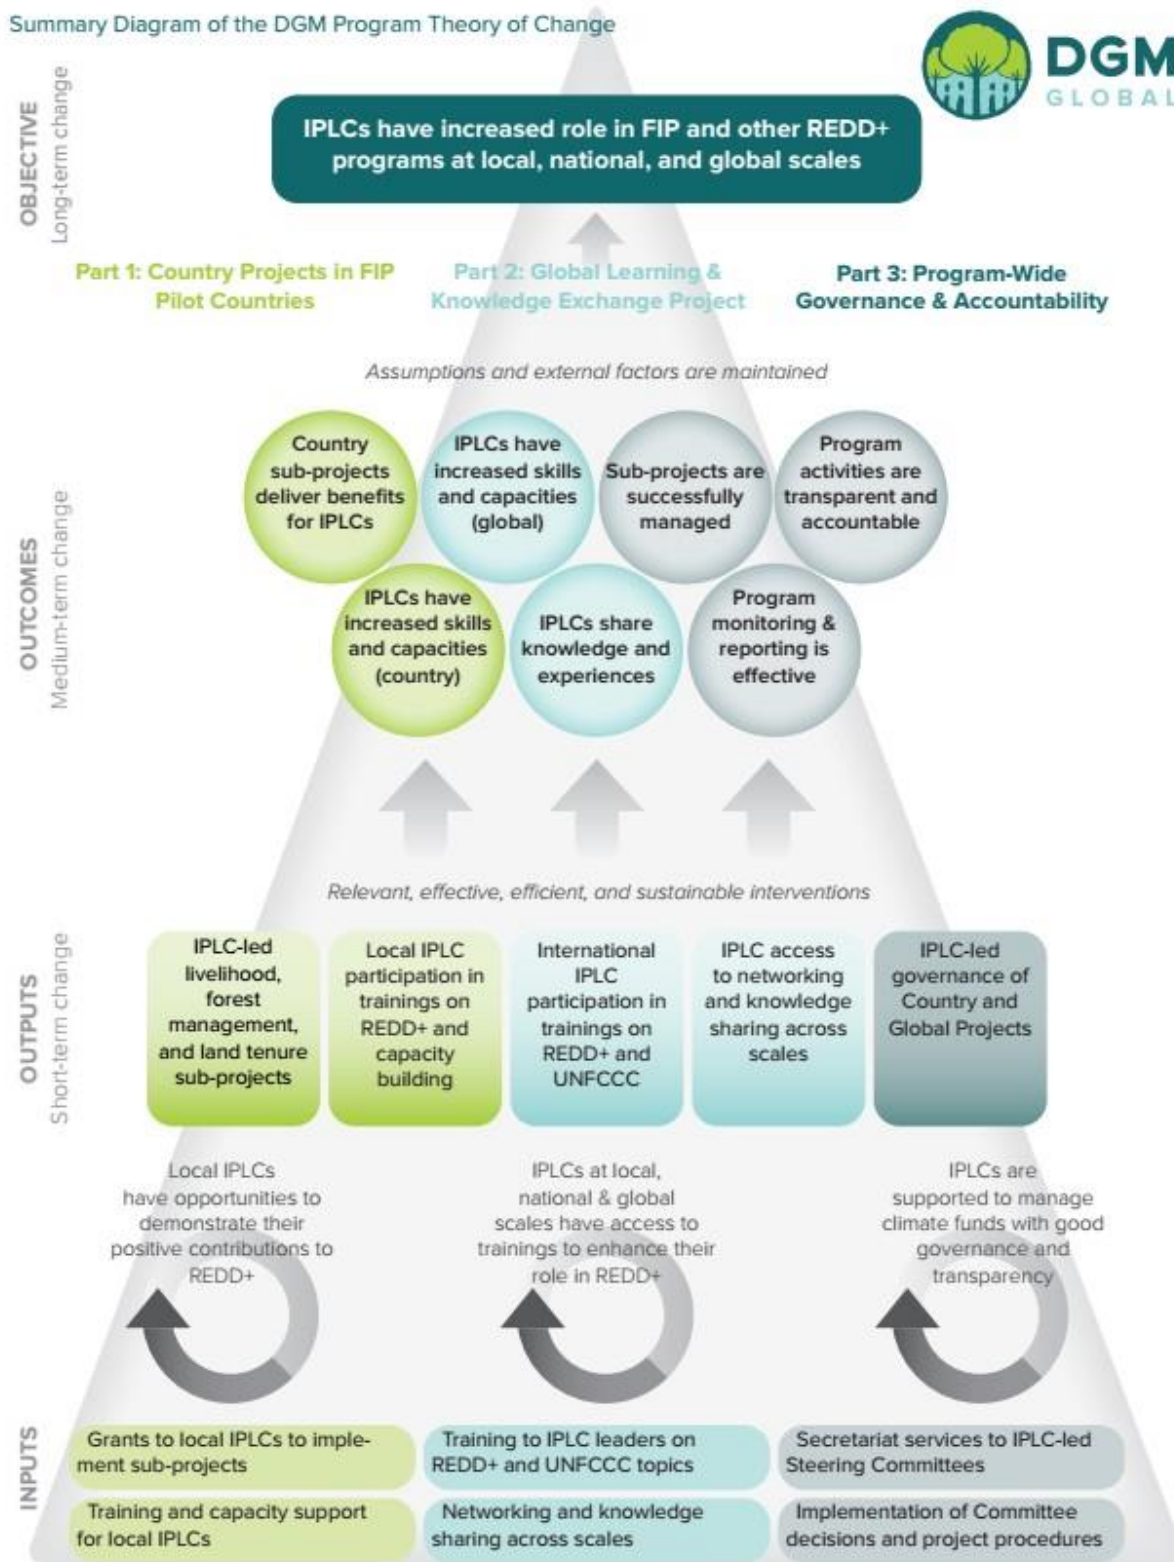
Summary Diagram of the DGM Program Theory of Change

DGM GLOBAL

OBJECTIVE
Long-term change

IPLCs have increased role in FIP and other REDD+ programs at local, national, and global scales

Part 1: Country Projects in FIP Pilot Countries

Part 2: Global Learning & Knowledge Exchange Project

Part 3: Program-Wide Governance & Accountability

Assumptions and external factors are maintained

OUTCOMES
Medium-term change

Country sub-projects deliver benefits for IPLCs

IPLCs have increased skills and capacities (global)

Sub-projects are successfully managed

Program activities are transparent and accountable

IPLCs have increased skills and capacities (country)

IPLCs share knowledge and experiences

Program monitoring & reporting is effective

Relevant, effective, efficient, and sustainable interventions

OUTPUTS
Short-term change

IPLC-led livelihood, forest management, and land tenure sub-projects

Local IPLC participation in trainings on REDD+ and capacity building

International IPLC participation in trainings on REDD+ and UNFCCC

IPLC access to networking and knowledge sharing across scales

IPLC-led governance of Country and Global Projects

Local IPLCs have opportunities to demonstrate their positive contributions to REDD+

IPLCs at local, national & global scales have access to trainings to enhance their role in REDD+

IPLCs are supported to manage climate funds with good governance and transparency

INPUTS

Grants to local IPLCs to implement sub-projects

Training to IPLC leaders on REDD+ and UNFCCC topics

Secretariat services to IPLC-led Steering Committees

Training and capacity support for local IPLCs

Networking and knowledge sharing across scales

Implementation of Committee decisions and project procedures